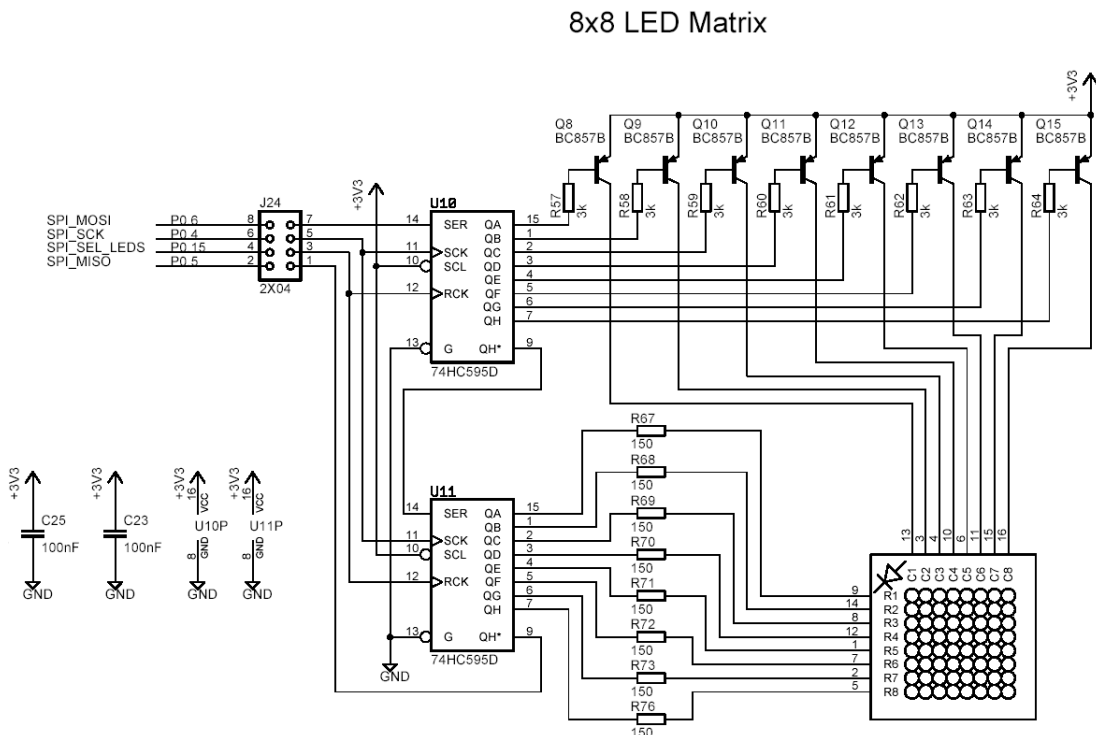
8x8 LED Matrix

+3V3

Q8 BC857B
Q9 BC857B
Q10 BC857B
Q11 BC857B
Q12 BC857B
Q13 BC857B
Q14 BC857B
Q15 BC857B

R57 3k
R58 3k
R59 3k
R60 3k
R61 3k
R62 3k
R63 3k
R64 3k

SPI_MOSI P0.6
SPI_SCK P0.4
SPI_SEL_LEDS P0.15
SPI_MISO P0.5

J24
8 7
6 5
4 3
2 1
2X04

+3V3

U10
14 SER QA 15
QB 1
11 SCK QC 2
10 SCL QD 3
QE 4
12 RCK QF 5
QG 6
QH 7
13 G QH* 9
74HC595D

R67 150
R68 150
R69 150
R70 150
R71 150
R72 150
R73 150
R76 150

U11
14 SER QA 15
QB 1
11 SCK QC 2
10 SCL QD 3
QE 4
12 RCK QF 5
QG 6
QH 7
13 G QH* 9
74HC595D

GND

+3V3
C25
100nF
GND

+3V3
C23
100nF
GND

+3V3
16
VCC
U10P
8
GND
GND

+3V3
16
VCC
U11P
8
GND
GND

13 3 4 10 6 11 15 16
C1 C2 C3 C4 C5 C6 C7 C8
9 R1
14 R2
8 R3
12 R4
1 R5
7 R6
2 R7
5 R8